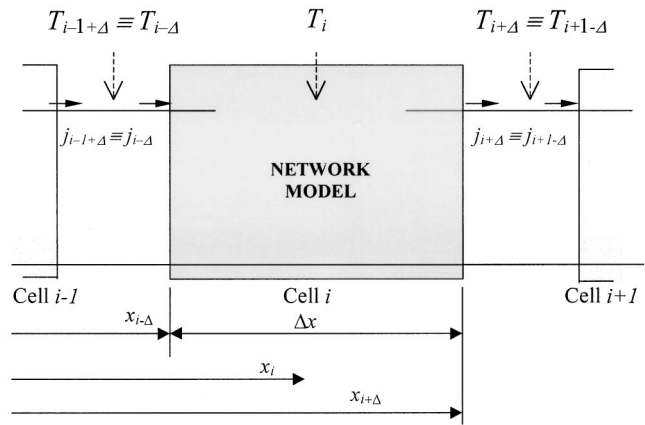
$T_{i-1+\Delta} \equiv T_{i-\Delta}$

$T_i$

$T_{i+\Delta} \equiv T_{i+1-\Delta}$

$j_{i-1+\Delta} \equiv j_{i-\Delta}$

$j_{i+\Delta} \equiv j_{i+1-\Delta}$

NETWORK MODEL

Cell $i$-$1$

Cell $i$

Cell $i$+$1$

$x_{i-\Delta}$

$\Delta x$

$x_i$

$x_{i+\Delta}$